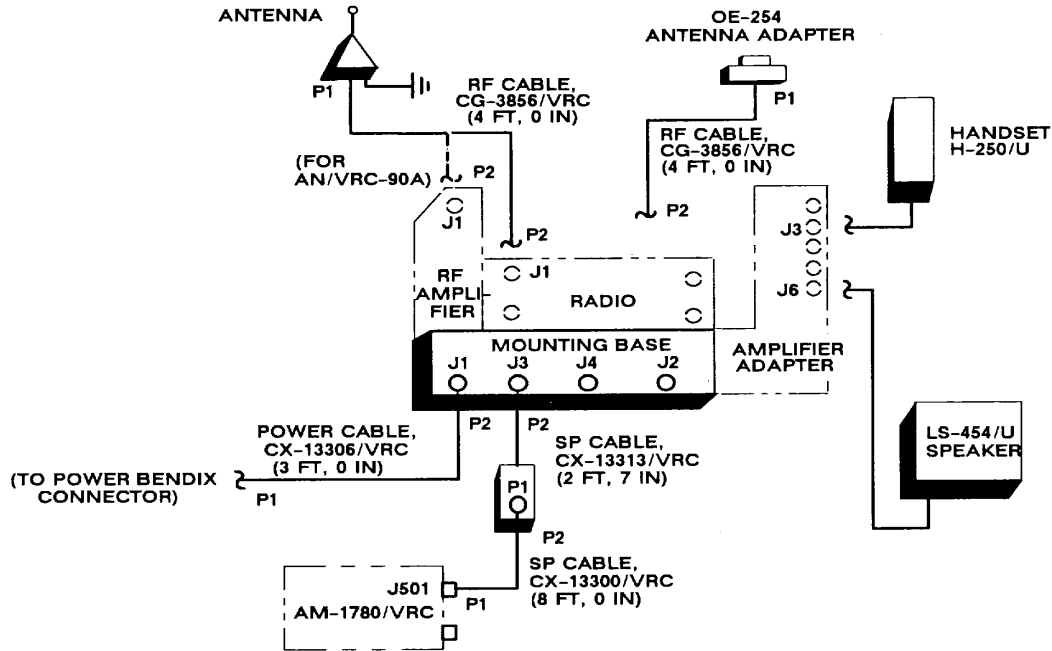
ANTENNA

P1

RF CABLE,
CG-3856/VRC
(4 FT, 0 IN)

OE-254
ANTENNA ADAPTER

P1

RF CABLE,
CG-3856/VRC
(4 FT, 0 IN)

HANDSET
H-250/U

(FOR AN/VRC-90A)

P2

J1

P2

P2

J3

J6

RF AMPLIFIER

J1

RADIO

MOUNTING BASE

J1 J3 J4 J2

AMPLIFIER ADAPTER

P2 P2

POWER CABLE,
CX-13306/VRC
(3 FT, 0 IN)

SP CABLE,
CX-13313/VRC
(2 FT, 7 IN)

LS-454/U
SPEAKER

(TO POWER BENDIX CONNECTOR)

P1

P1

P2

SP CABLE,
CX-13300/VRC
(8 FT, 0 IN)

J501

AM-1780/VRC

P1